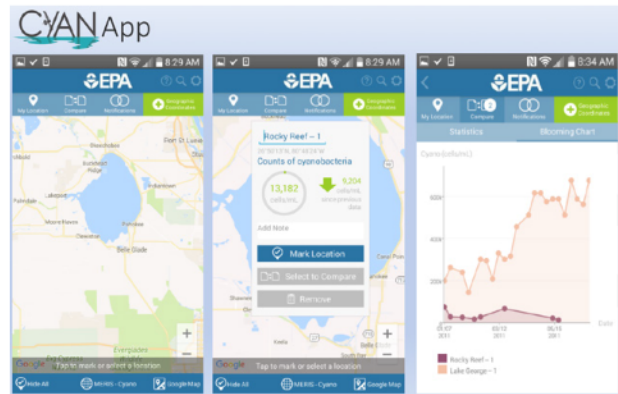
CYAN App

8:29 AM
EPA
My Location
Compare
Notifications
Geographic Coordinates
Fort Lauderdale
Belle Glade
Everglades
Google
Tap to mark or select a location
Hide All
MERIS - Cyano
Google Map

8:29 AM
EPA
My Location
Compare
Notifications
Geographic Coordinates
Rocky Reef – 1
Counts of cyanobacteria
13,182 cells/mL
9,204 cells/mL since previous data
Add Note
Mark Location
Select to Compare
Remove
Google
Tap to mark or select a location
Hide All
MERIS - Cyano
Google Map

8:34 AM
EPA
My Location
Compare
Notifications
Geographic Coordinates
Statistics
Blooming Chart
Cyano (cells/mL)
600K
400K
200K
05/07 2011
06/12 2011
06/16 2011
Date
Rocky Reef – 1
Lake George – 1